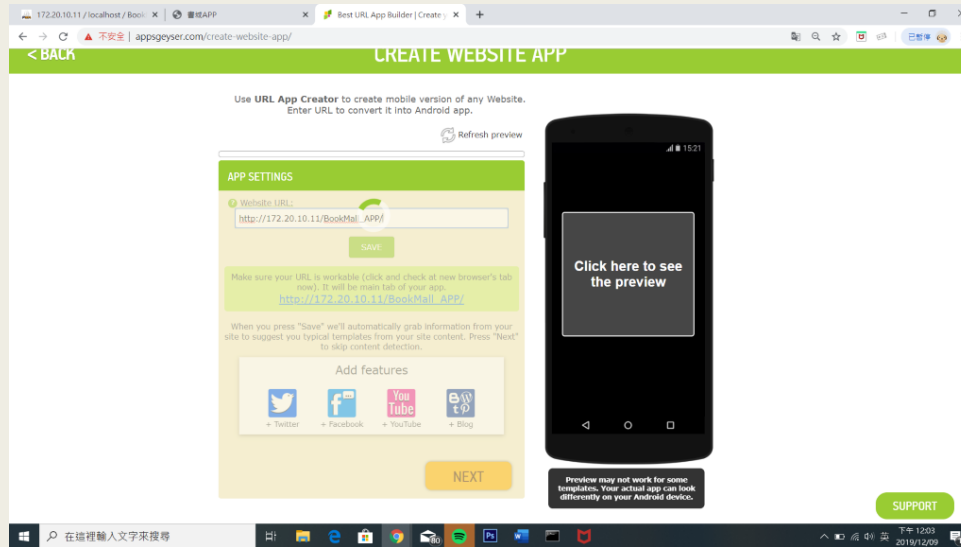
172.20.10.11 / localhost / Book
書城APP
Best URL App Builder | Create y
不安全 | appsgeyser.com/create-website-app/
已暫停

< BACK
CREATE WEBSITE APP

Use URL App Creator to create mobile version of any Website. Enter URL to convert it into Android app.

Refresh preview

APP SETTINGS

Website URL:
http://172.20.10.11/BookMall_APP/

SAVE

Make sure your URL is workable (click and check at new browser's tab now). It will be main tab of your app.
http://172.20.10.11/BookMall_APP/

When you press "Save" we'll automatically grab information from your site to suggest you typical templates from your site content. Press "Next" to skip content detection.

Add features

+ Twitter
+ Facebook
You Tube
+ YouTube
+ Blog

NEXT

15:21

Click here to see the preview

Preview may not work for some templates. Your actual app can look differently on your Android device.

SUPPORT

在這裡輸入文字來搜尋
下午 12:03
2019/12/09
英